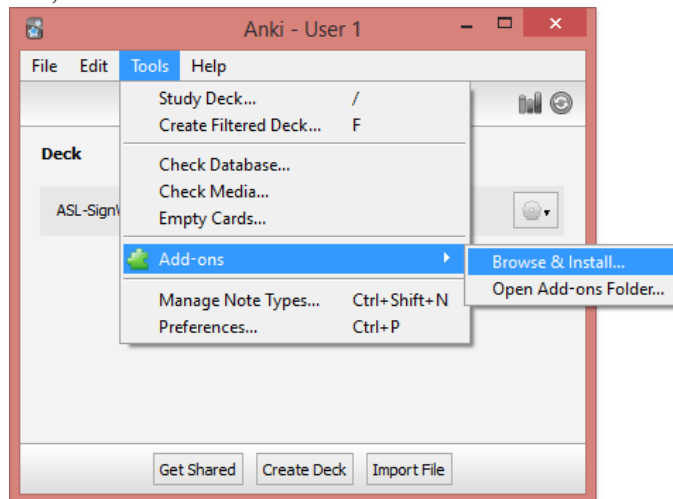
Anki - User 1

File Edit Tools Help

Study Deck... /
Create Filtered Deck... F

Check Database...
Check Media...
Empty Cards...

Add-ons

Browse & Install...
Open Add-ons Folder...

Manage Note Types... Ctrl+Shift+N
Preferences... Ctrl+P

Deck

ASL-SignW

Get Shared Create Deck Import File